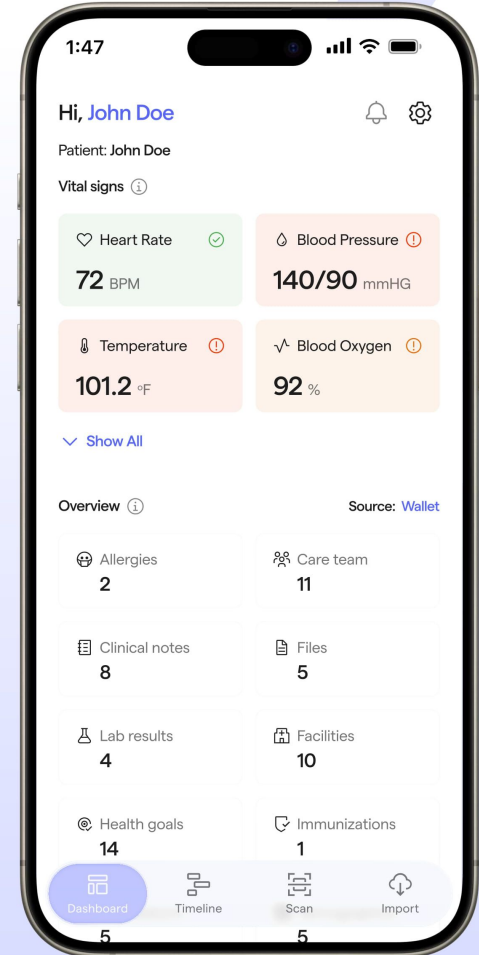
1:47

Hi, John Doe

Patient: John Doe

Vital signs

Heart Rate
72 BPM

Blood Pressure
140/90 mmHG

Temperature
101.2 °F

Blood Oxygen
92 %

Show All

Overview

Source: Wallet

Allergies
2

Care team
11

Clinical notes
8

Files
5

Lab results
4

Facilities
10

Health goals
14

Immunizations
1

Dashboard
Timeline
Scan
Import

5
5